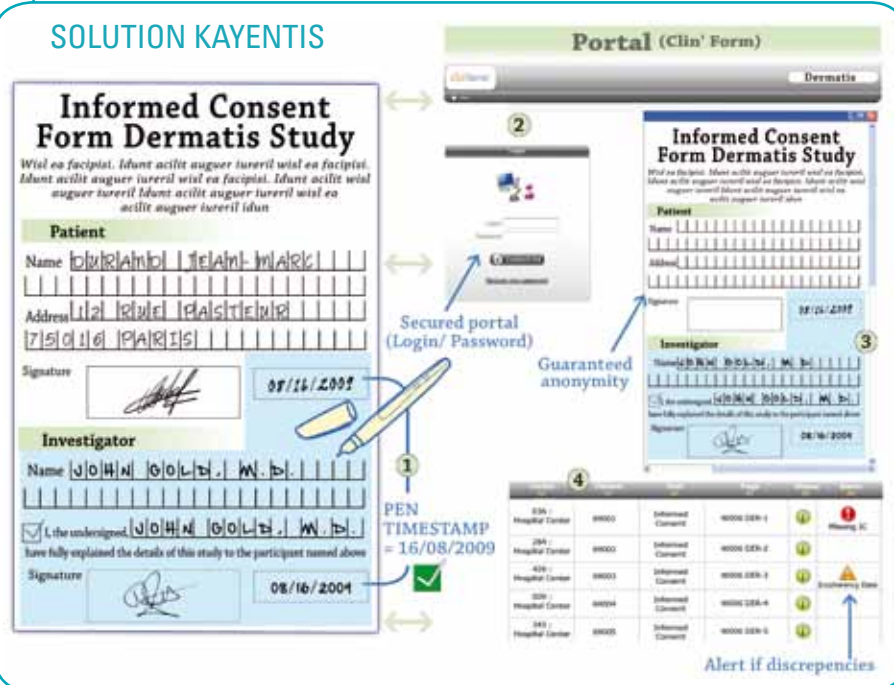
SOLUTION KAYENTIS

Portal (Clin' Form)

Dermatis

Informed Consent Form Dermatis Study

Wisl ea facipisi. Idunt acilit auguer iureril wisl ea facipisi. Idunt acilit auguer iureril wisl ea facipisi. Idunt acilit auguer iureril Idunt acilit auguer iureril wisl ea acilit auguer iureril idun

Patient

Name DURAND JEAN-MARC

Address 12 RUE PASTEUR

75016 PARIS

Signature

08/16/2009

Investigator

Name JOHN GOLD, M.D.

I, the undersigned, JOHN GOLD, M.D.

have fully explained the details of this study to the participant named above

Signature

08/16/2009

1

PEN TIMESTAMP = 16/08/2009

2

Secured portal (Login/ Password)

Informed Consent Form Dermatis Study

Patient

Name

Address

Signature

08/16/2009

Investigator

Name JOHN GOLD, M.D.

08/16/2009

3

Guaranteed anonymity

4

| | | | | | |
|---|---|---|---|---|---|
| 036 / Hospital Center | 99001 | Informed Consent | 90000 DER-1 | | Missing IC |
| 284 / Hospital Center | 99002 | Informed Consent | 90000 DER-2 | | |
| 409 / Hospital Center | 99003 | Informed Consent | 90000 DER-3 | | Incoherency Date |
| 009 / Hospital Center | 99004 | Informed Consent | 90000 DER-4 | | |
| 243 / Hospital Center | 99005 | Informed Consent | 90000 DER-5 | | |

Alert if discrepencies